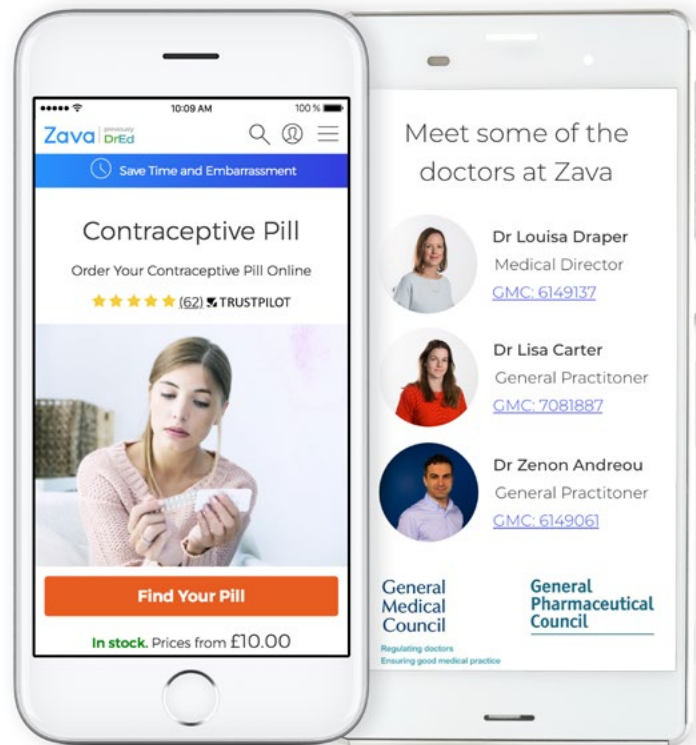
10:09 AM
100 %

Zava previously DrEd

Save Time and Embarrassment

Contraceptive Pill

Order Your Contraceptive Pill Online

(62) TRUSTPILOT

Find Your Pill

In stock. Prices from £10.00

Meet some of the doctors at Zava

Dr Louisa Draper
Medical Director
GMC: 6149137

Dr Lisa Carter
General Practitoner
GMC: 7081887

Dr Zenon Andreou
General Practitoner
GMC: 6149061

General Medical Council
Regulating doctors
Ensuring good medical practice

General Pharmaceutical Council